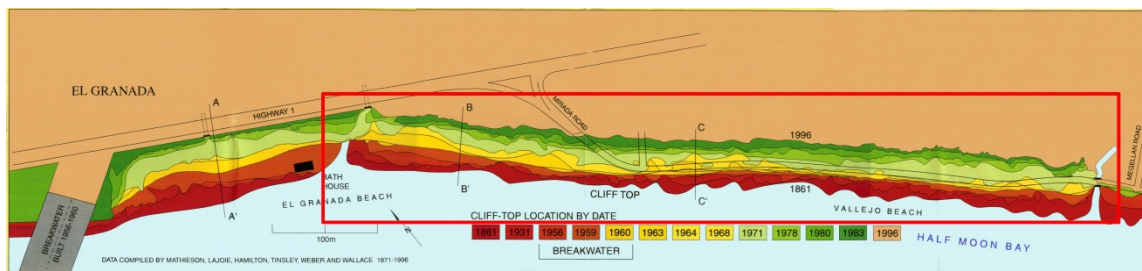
EL GRANADA

HIGHWAY 1

A

A'

B

B'

C

C'

MIRADA ROAD

MAGELLAN ROAD

1996

1861

BATH HOUSE

EL GRANADA BEACH

CLIFF TOP

VALLEJO BEACH

HALF MOON BAY

N

100m

BREAKWATER BUILT 1956-1960

CLIFF-TOP LOCATION BY DATE

| 1861 | 1931 | 1956 | 1959 | 1960 | 1963 | 1964 | 1968 | 1971 | 1978 | 1980 | 1983 | 1996 |
|---|---|---|---|---|---|---|---|---|---|---|---|---|

BREAKWATER

DATA COMPILED BY MATHIESON, LAJOIE, HAMILTON, TINSLEY, WEBER AND WALLACE 1971-1996